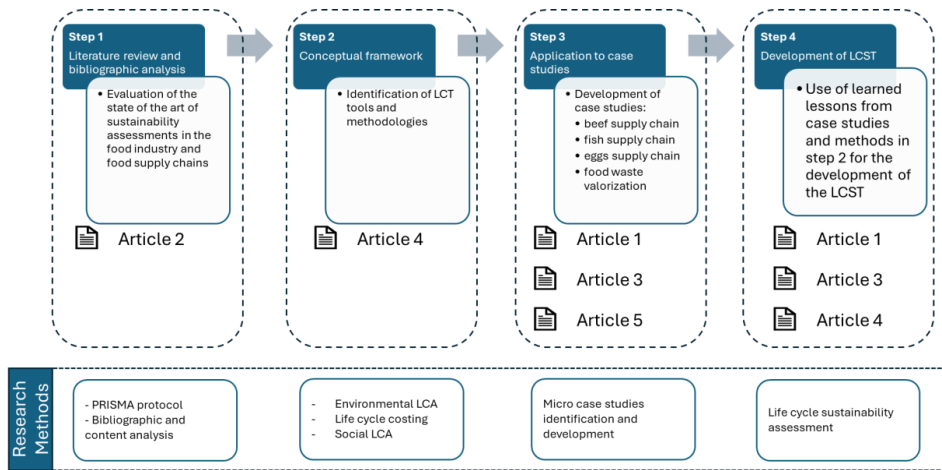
Step 1
Literature review and bibliographic analysis

• Evaluation of the state of the art of sustainability assessments in the food industry and food supply chains

Article 2

Step 2
Conceptual framework

• Identification of LCT tools and methodologies

Article 4

Step 3
Application to case studies

• Development of case studies:
• beef supply chain
• fish supply chain
• eggs supply chain
• food waste valorization

Article 1

Article 3

Article 5

Step 4
Development of LCST

• Use of learned lessons from case studies and methods in step 2 for the development of the LCST

Article 1

Article 3

Article 4

Research Methods

- PRISMA protocol
- Bibliographic and content analysis

- Environmental LCA
- Life cycle costing
- Social LCA

Micro case studies identification and development

Life cycle sustainability assessment